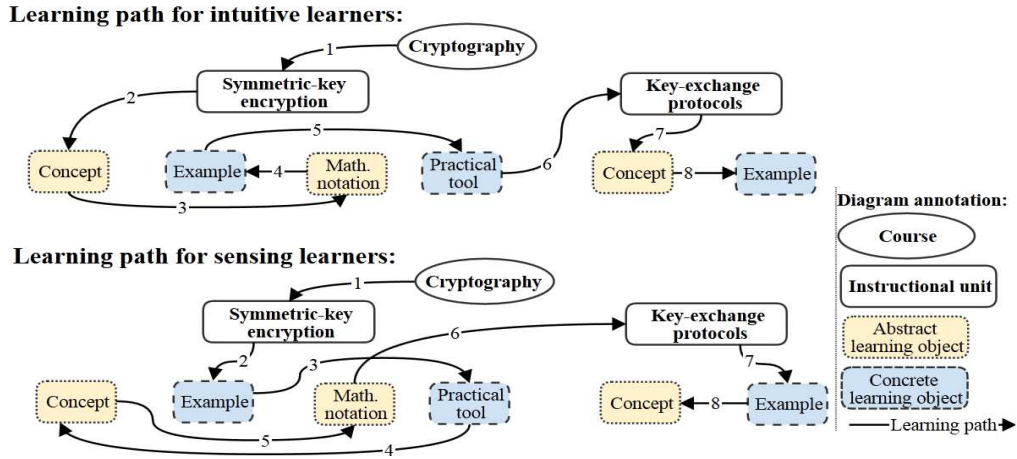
Learning path for intuitive learners:

1
Cryptography
Symmetric-key encryption
2
Concept
Example
4
Math. notation
5
Practical tool
3
6
Key-exchange protocols
7
Concept
8
Example

Learning path for sensing learners:

1
Cryptography
Symmetric-key encryption
2
Example
3
Math. notation
Practical tool
Concept
5
4
6
Key-exchange protocols
7
Example
8
Concept

Diagram annotation:
Course
Instructional unit
Abstract learning object
Concrete learning object
Learning path